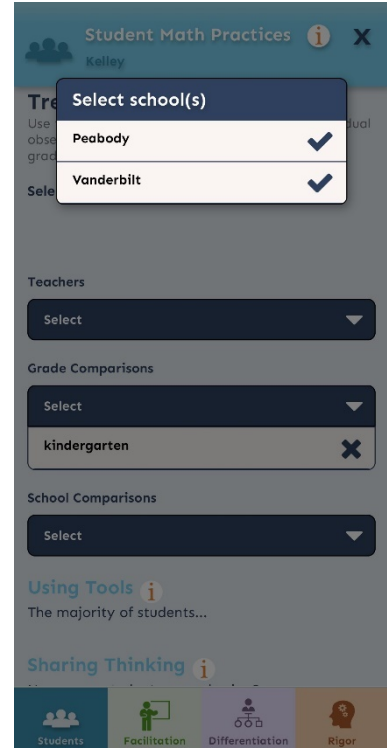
Student Math Practices

Kelley

Tre

Use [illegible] dual obse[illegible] grad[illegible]

Sele

Select school(s)

Peabody

Vanderbilt

Teachers

Select

Grade Comparisons

Select

kindergarten

School Comparisons

Select

Using Tools

The majority of students...

Sharing Thinking

Students

Facilitation

Differentiation

Rigor